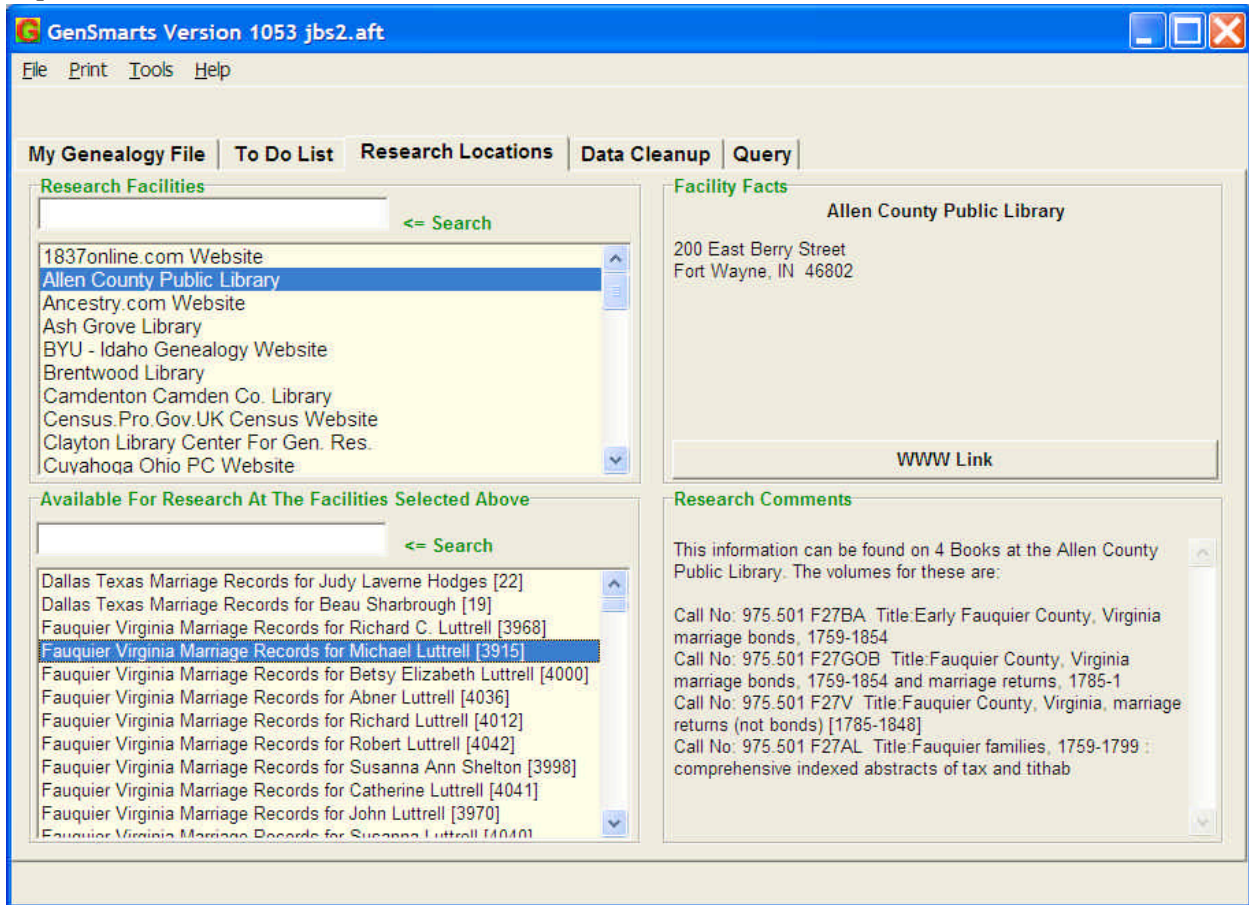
GenSmarts Version 1053 jbs2.aft

File Print Tools Help

My Genealogy File | To Do List | Research Locations | Data Cleanup | Query

Research Facilities

<= Search

1837online.com Website
Allen County Public Library
Ancestry.com Website
Ash Grove Library
BYU - Idaho Genealogy Website
Brentwood Library
Camdenton Camden Co. Library
Census.Pro.Gov.UK Census Website
Clayton Library Center For Gen. Res.
Cuyahoga Ohio PC Website

Facility Facts

Allen County Public Library

200 East Berry Street
Fort Wayne, IN 46802

WWW Link

Available For Research At The Facilities Selected Above

<= Search

Dallas Texas Marriage Records for Judy Laverne Hodges [22]
Dallas Texas Marriage Records for Beau Sharbrough [19]
Fauquier Virginia Marriage Records for Richard C. Luttrell [3968]
Fauquier Virginia Marriage Records for Michael Luttrell [3915]
Fauquier Virginia Marriage Records for Betsy Elizabeth Luttrell [4000]
Fauquier Virginia Marriage Records for Abner Luttrell [4036]
Fauquier Virginia Marriage Records for Richard Luttrell [4012]
Fauquier Virginia Marriage Records for Robert Luttrell [4042]
Fauquier Virginia Marriage Records for Susanna Ann Shelton [3998]
Fauquier Virginia Marriage Records for Catherine Luttrell [4041]
Fauquier Virginia Marriage Records for John Luttrell [3970]
Fauquier Virginia Marriage Records for Susanna Luttrell [4040]

Research Comments

This information can be found on 4 Books at the Allen County Public Library. The volumes for these are:

Call No: 975.501 F27BA Title:Early Fauquier County, Virginia marriage bonds, 1759-1854
Call No: 975.501 F27GOB Title:Fauquier County, Virginia marriage bonds, 1759-1854 and marriage returns, 1785-1
Call No: 975.501 F27V Title:Fauquier County, Virginia, marriage returns (not bonds) [1785-1848]
Call No: 975.501 F27AL Title:Fauquier families, 1759-1799 : comprehensive indexed abstracts of tax and tithab